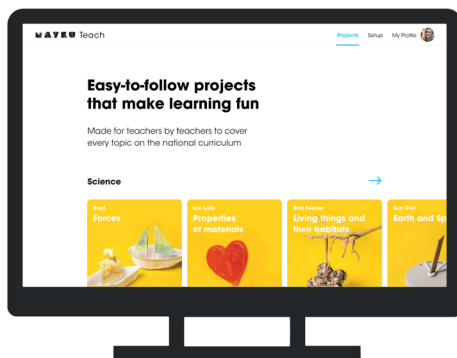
MAYKU Teach

Projects Setup My Profile

Easy-to-follow projects that make learning fun

Made for teachers by teachers to cover every topic on the national curriculum

Science

Boat
Forces

Ice Lolly
Properties of materials

Bird Feeder
Living things and their habitats

Sun Dial
Earth and Sp